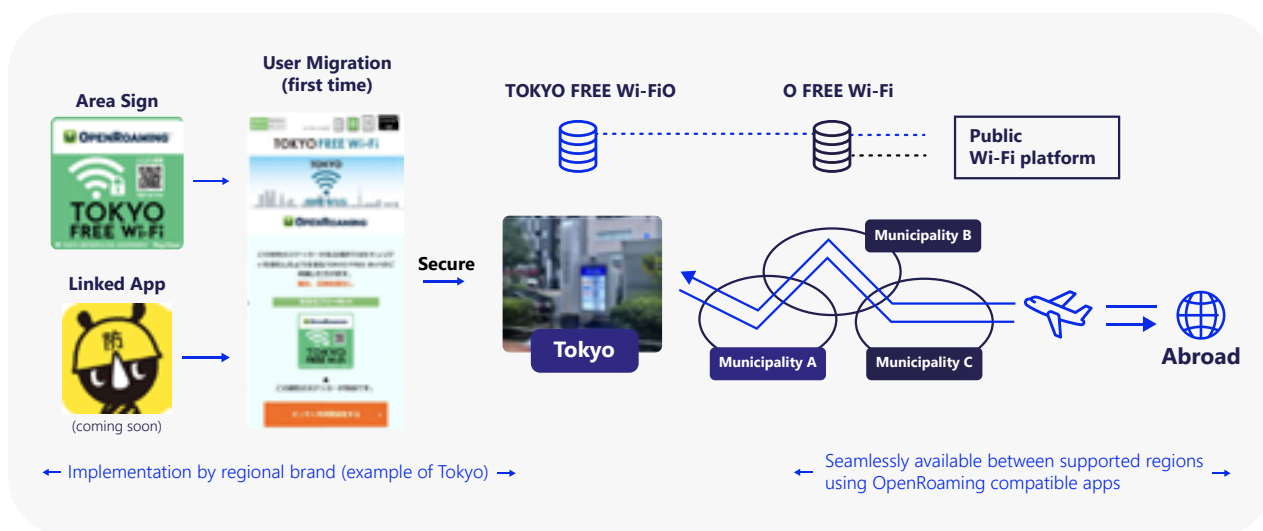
Area Sign

OpenRoaming
TOKYO FREE Wi-Fi

Linked App

防

(coming soon)

User Migration (first time)

TOKYO FREE Wi-Fi
TOKYO
OpenRoaming
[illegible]
OpenRoaming
TOKYO FREE Wi-Fi
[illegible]

Secure

TOKYO FREE Wi-FiO

O FREE Wi-Fi

Public Wi-Fi platform

Tokyo

Municipality B

Municipality A

Municipality C

Abroad

Implementation by regional brand (example of Tokyo)

Seamlessly available between supported regions using OpenRoaming compatible apps